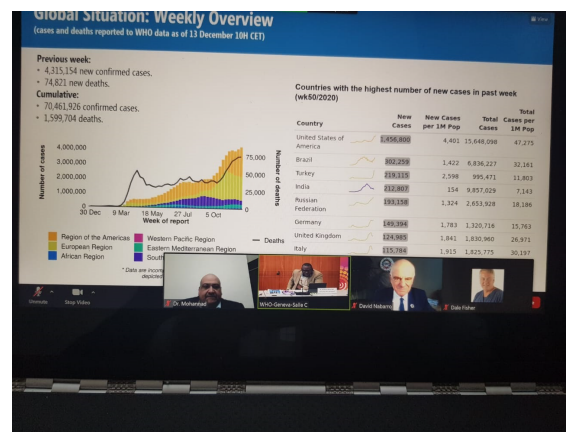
Global Situation: Weekly Overview
(cases and deaths reported to WHO data as of 13 December 10H CET)

Previous week:
• 4,315,154 new confirmed cases.
• 74,821 new deaths.
Cumulative:
• 70,461,926 confirmed cases.
• 1,599,704 deaths.

Number of cases
4,000,000
3,000,000
2,000,000
1,000,000
0
30 Dec 9 Mar 18 May 27 Jul 5 Oct
Week of report
75,000
50,000
25,000
0
Number of deaths

Region of the Americas
European Region
African Region
Western Pacific Region
Eastern Mediterranean Region
South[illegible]
— Deaths
* Data are incom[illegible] depicte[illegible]

Countries with the highest number of new cases in past week (wk60/2020)

| Country | New Cases | New Cases per 1M Pop | Total Cases | Total Cases per 1M Pop |
|---|---|---|---|---|
| United States of America | 1,456,800 | 4,401 | 15,648,098 | 47,275 |
| Brazil | 302,259 | 1,422 | 6,836,227 | 32,161 |
| Turkey | 219,115 | 2,598 | 995,471 | 11,803 |
| India | 212,807 | 154 | 9,857,029 | 7,143 |
| Russian Federation | 193,138 | 1,324 | 2,653,928 | 18,186 |
| Germany | 149,394 | 1,783 | 1,320,716 | 15,763 |
| United Kingdom | 124,985 | 1,841 | 1,830,960 | 26,971 |
| Italy | 115,784 | 1,915 | 1,825,775 | 30,197 |

Dr. Mohamed
WHO-Geneva-Salle C
David Nabarro
Dale Fisher
Unmute
Stop Video